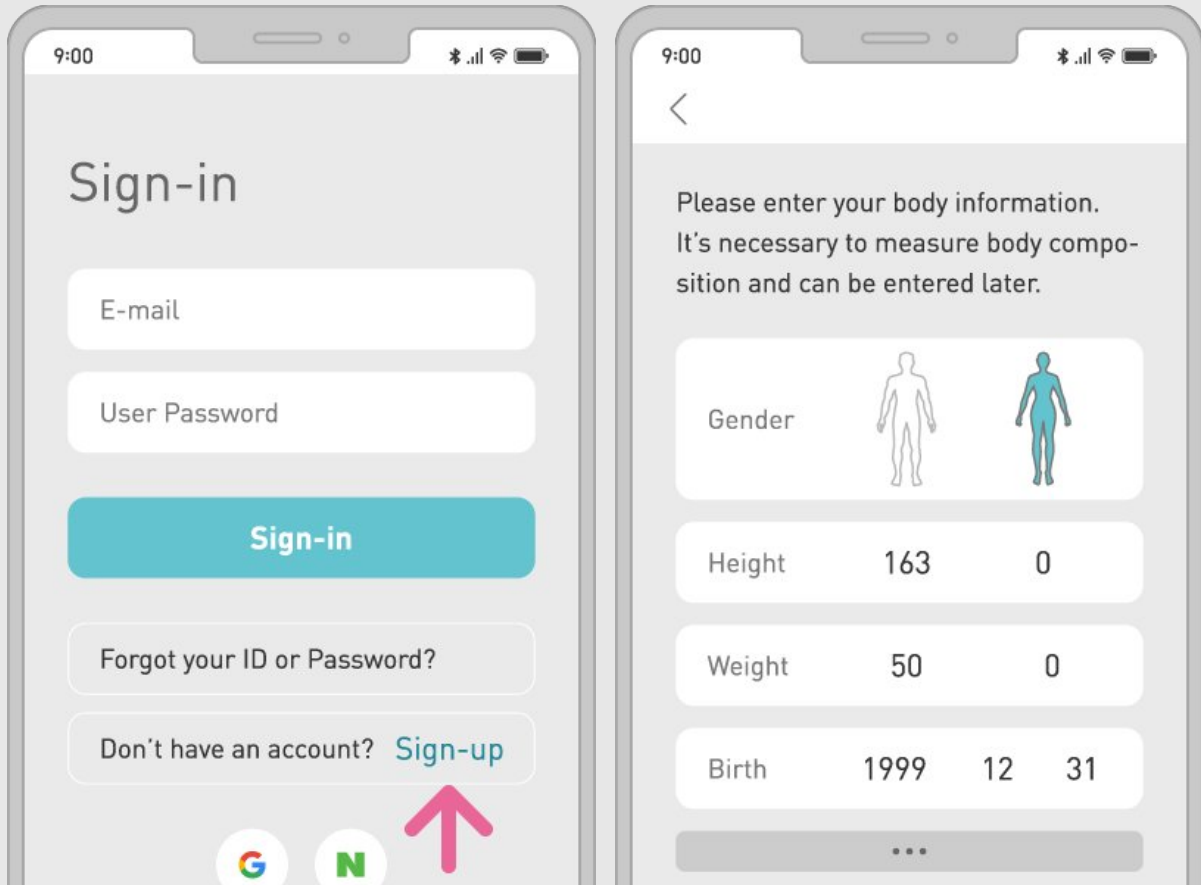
9:00

Sign-in

E-mail

User Password

Sign-in

Forgot your ID or Password?

Don't have an account? Sign-up

G N

9:00

<

Please enter your body information. It's necessary to measure body composition and can be entered later.

Gender

Height 163 0

Weight 50 0

Birth 1999 12 31

•••